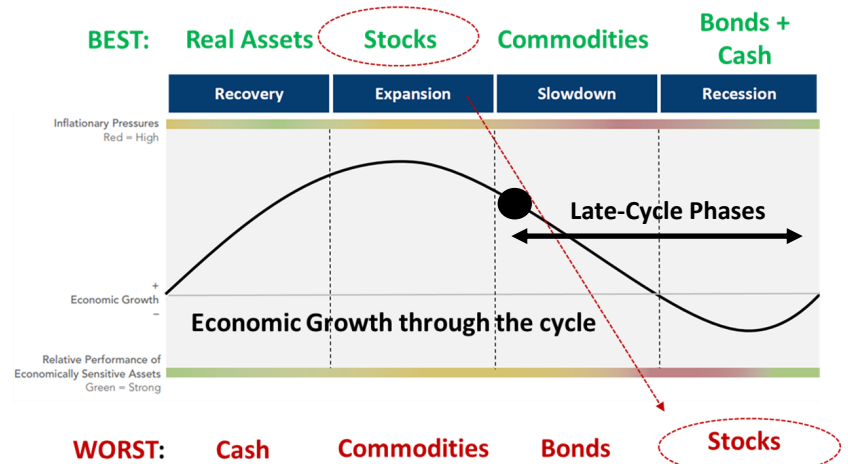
BEST: Real Assets Stocks Commodities Bonds + Cash

| Recovery | Expansion | Slowdown | Recession |
|---|---|---|---|

Inflationary Pressures
Red = High

Late-Cycle Phases

+
Economic Growth
−

Economic Growth through the cycle

Relative Performance of Economically Sensitive Assets
Green = Strong

WORST: Cash Commodities Bonds Stocks